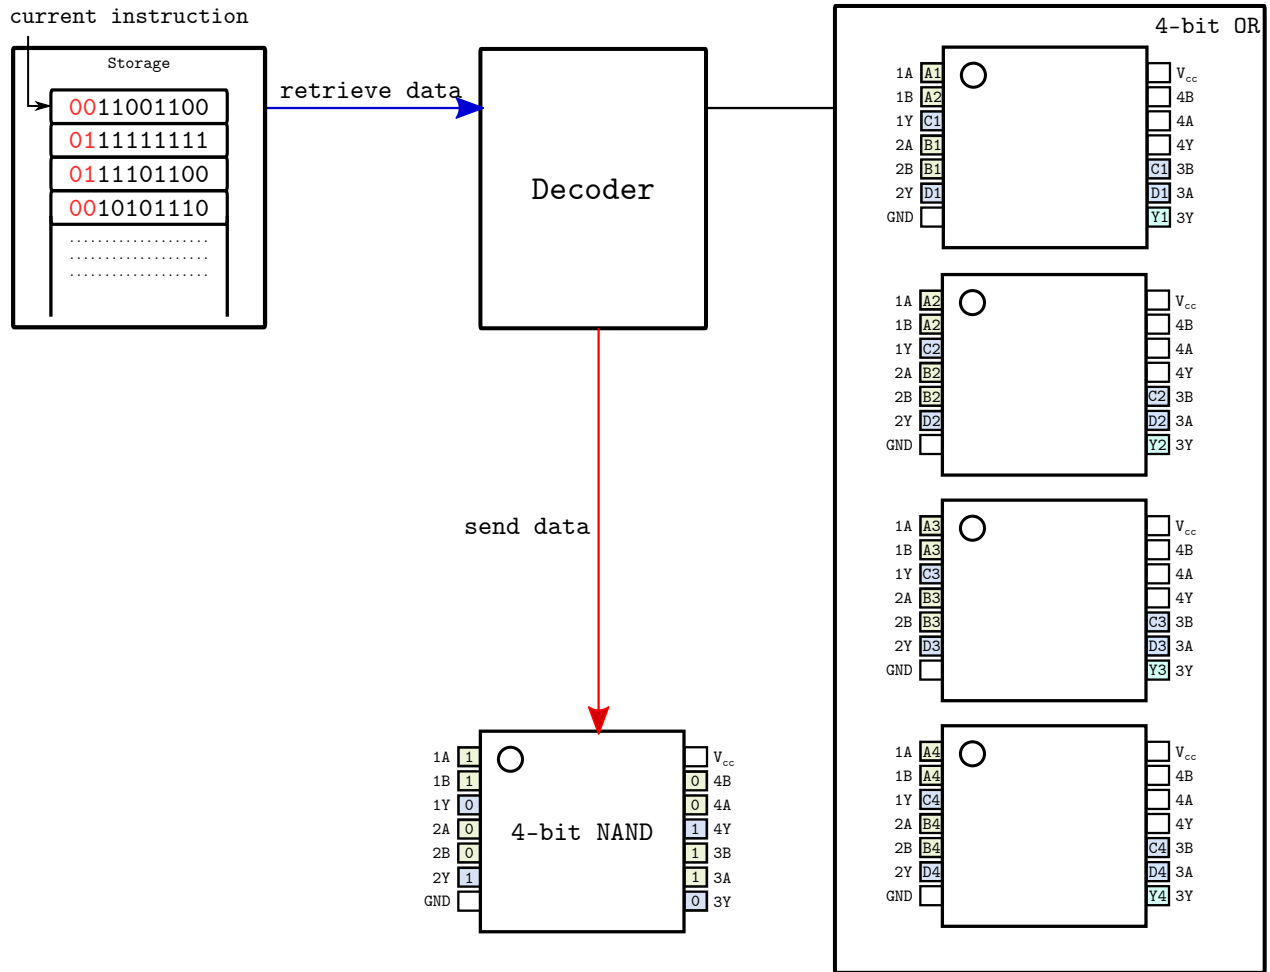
current instruction

Storage

0011001100
0111111111
0111101100
0010101110
....................
....................
....................

retrieve data

Decoder

send data

4-bit OR

1A A1
1B A2
1Y C1
2A B1
2B B1
2Y D1
GND
$V_{cc}$
4B
4A
4Y
C1 3B
D1 3A
Y1 3Y

1A A2
1B A2
1Y C2
2A B2
2B B2
2Y D2
GND
$V_{cc}$
4B
4A
4Y
C2 3B
D2 3A
Y2 3Y

1A A3
1B A3
1Y C3
2A B3
2B B3
2Y D3
GND
$V_{cc}$
4B
4A
4Y
C3 3B
D3 3A
Y3 3Y

1A A4
1B A4
1Y C4
2A B4
2B B4
2Y D4
GND
$V_{cc}$
4B
4A
4Y
C4 3B
D4 3A
Y4 3Y

4-bit NAND

1A 1
1B 1
1Y 0
2A 0
2B 0
2Y 1
GND
$V_{cc}$
0 4B
0 4A
1 4Y
1 3B
1 3A
0 3Y